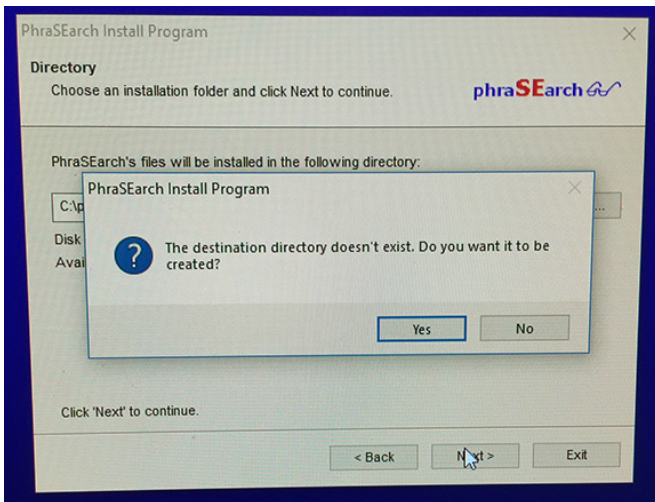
PhraSEarch Install Program

Directory

Choose an installation folder and click Next to continue.

phraSEarch

PhraSEarch's files will be installed in the following directory:

C:\p

Disk

Avai

PhraSEarch Install Program

The destination directory doesn't exist. Do you want it to be created?

Yes

No

Click 'Next' to continue.

< Back

N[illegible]t >

Exit